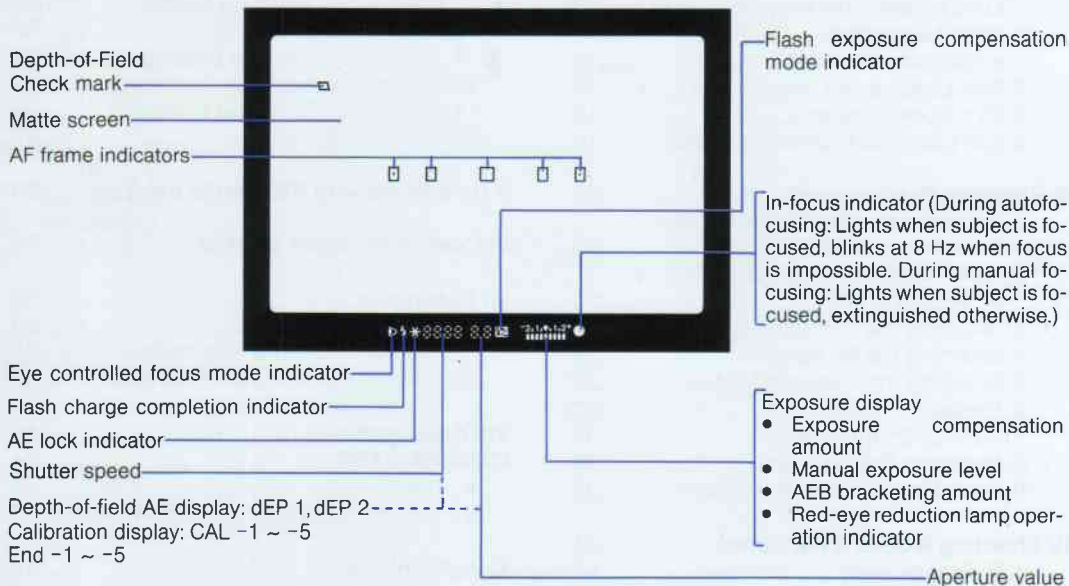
Depth-of-Field Check mark

Matte screen

AF frame indicators

Flash exposure compensation mode indicator

In-focus indicator (During autofocusing: Lights when subject is focused, blinks at 8 Hz when focus is impossible. During manual focusing: Lights when subject is focused, extinguished otherwise.)

Eye controlled focus mode indicator

Flash charge completion indicator

AE lock indicator

Shutter speed

Depth-of-field AE display: dEP 1, dEP 2
Calibration display: CAL $-1 \sim -5$
End $-1 \sim -5$

Exposure display
• Exposure compensation amount
• Manual exposure level
• AEB bracketing amount
• Red-eye reduction lamp operation indicator

Aperture value